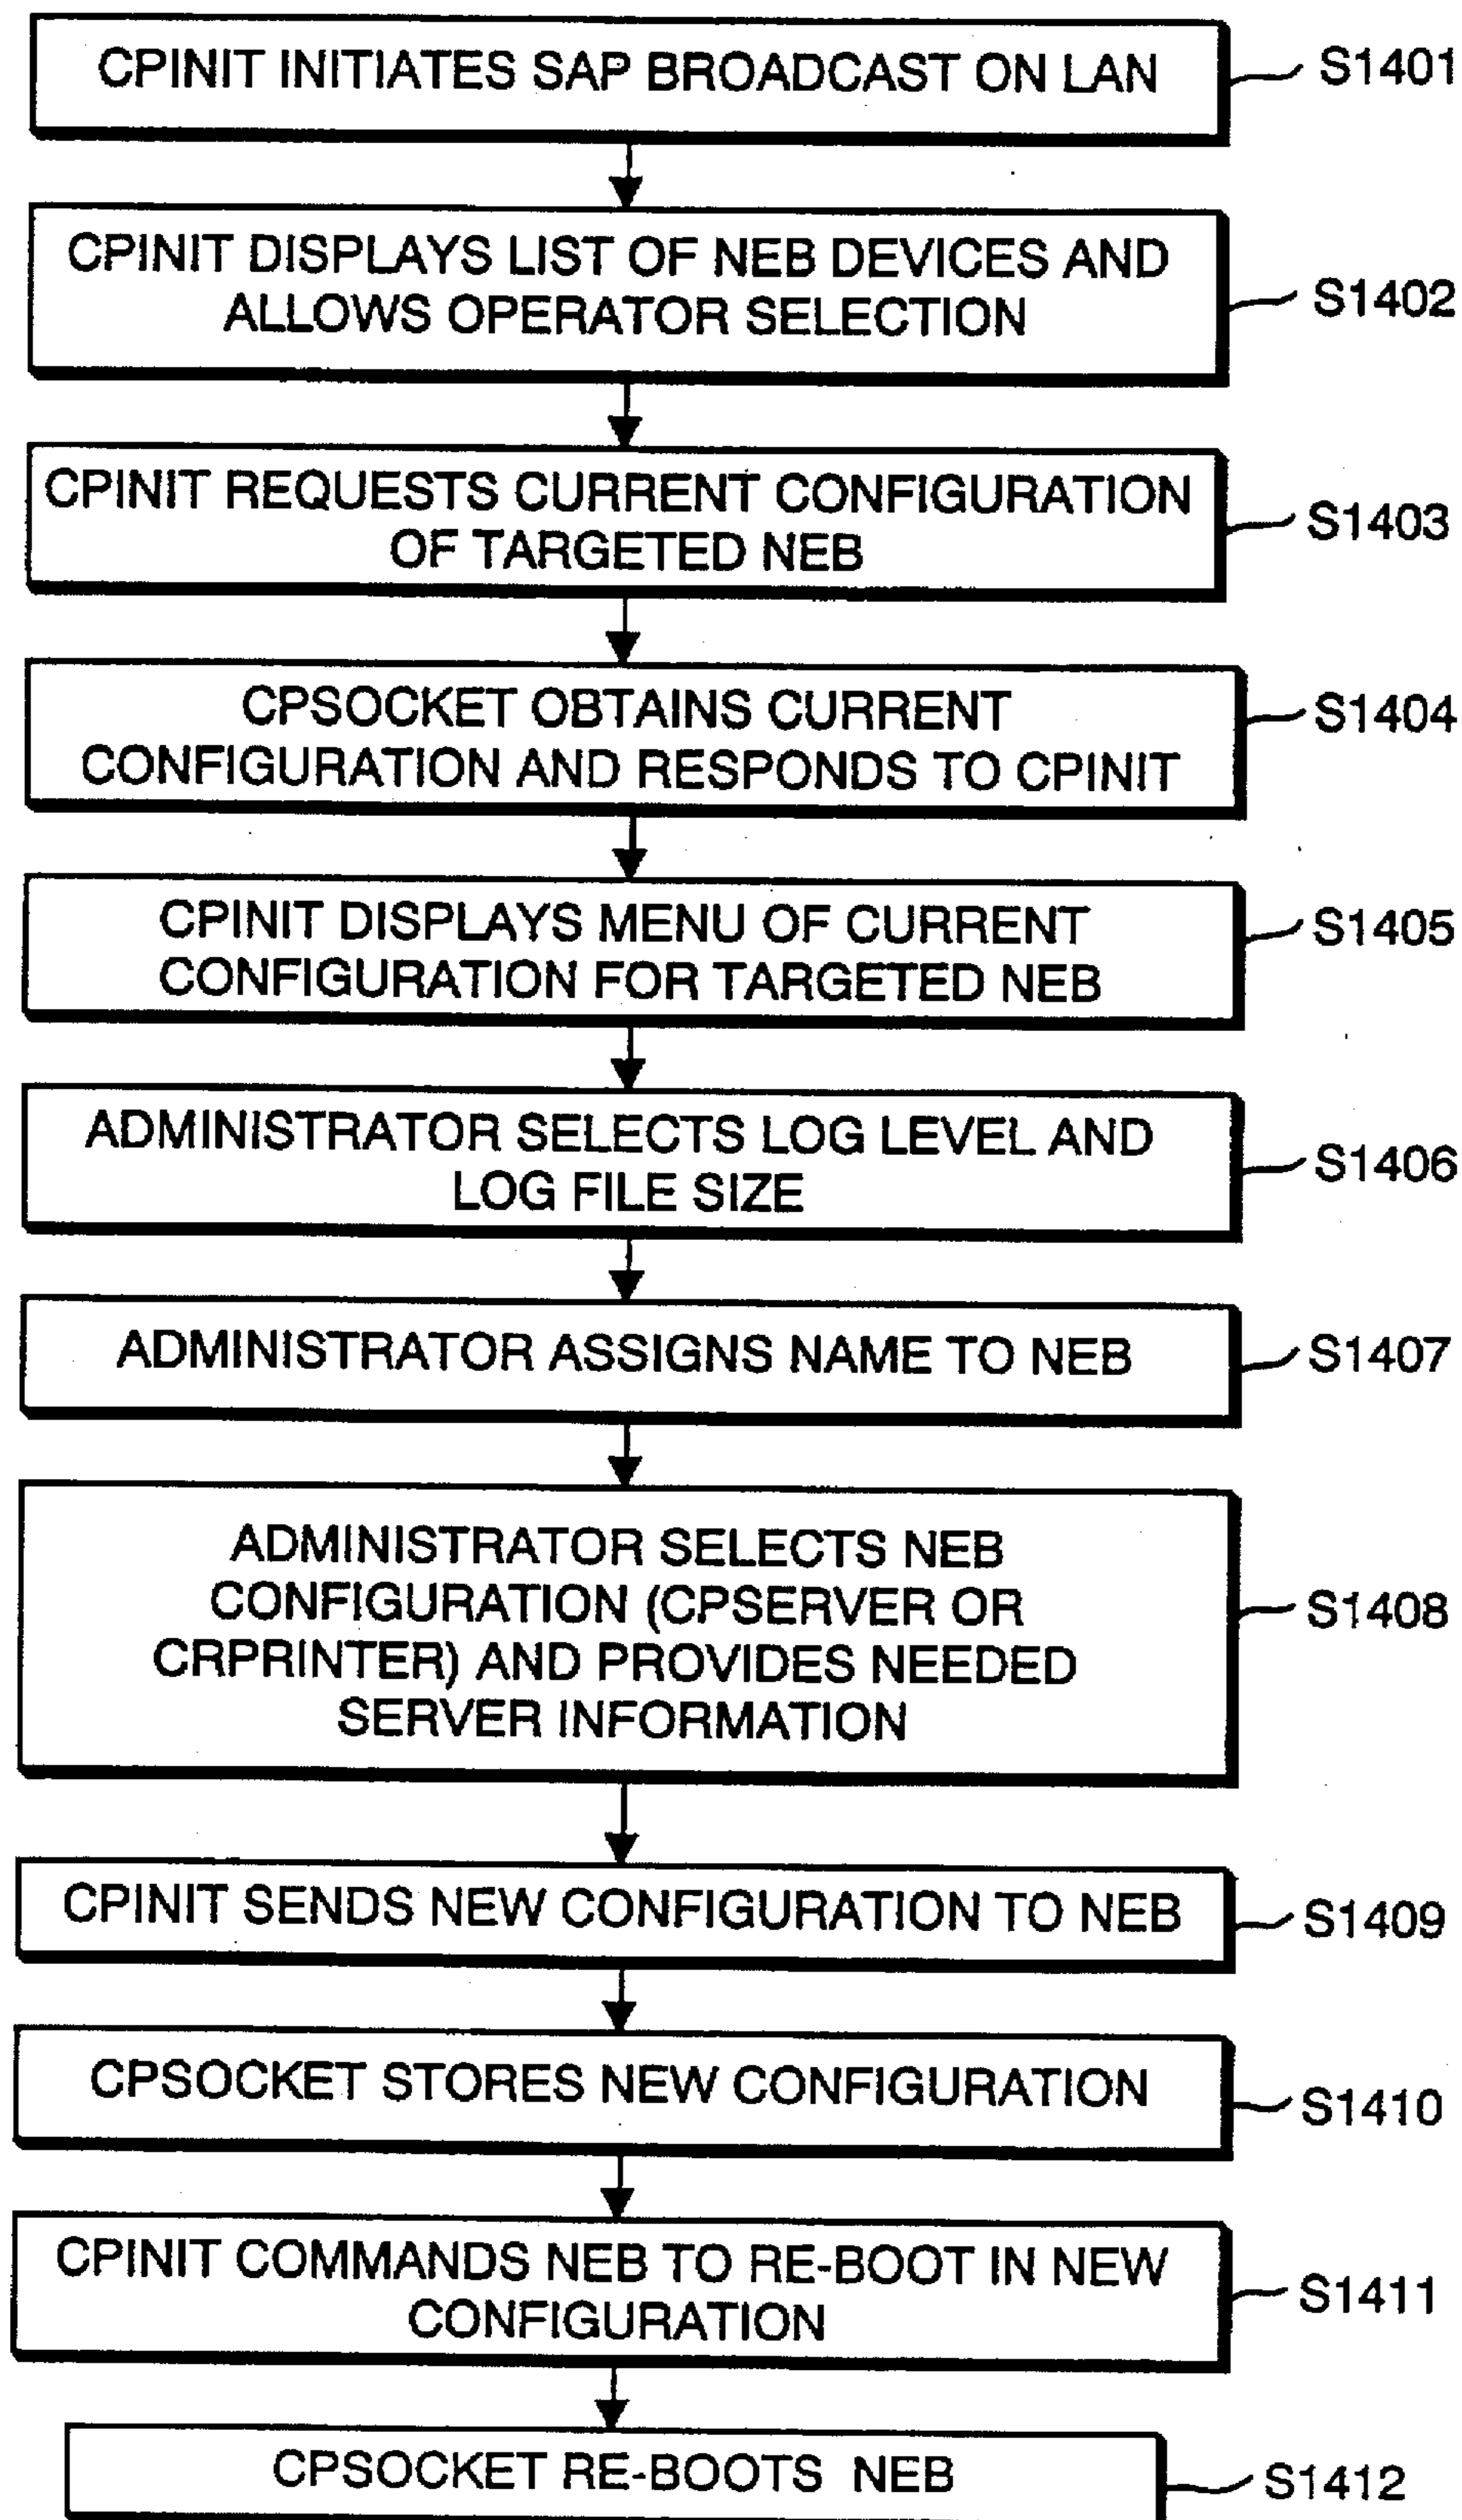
CPINIT INITIATES SAP BROADCAST ON LAN
S1401

CPINIT DISPLAYS LIST OF NEB DEVICES AND ALLOWS OPERATOR SELECTION
S1402

CPINIT REQUESTS CURRENT CONFIGURATION OF TARGETED NEB
S1403

CPSOCKET OBTAINS CURRENT CONFIGURATION AND RESPONDS TO CPINIT
S1404

CPINIT DISPLAYS MENU OF CURRENT CONFIGURATION FOR TARGETED NEB
S1405

ADMINISTRATOR SELECTS LOG LEVEL AND LOG FILE SIZE
S1406

ADMINISTRATOR ASSIGNS NAME TO NEB
S1407

ADMINISTRATOR SELECTS NEB CONFIGURATION (CPSERVER OR CRPRINTER) AND PROVIDES NEEDED SERVER INFORMATION
S1408

CPINIT SENDS NEW CONFIGURATION TO NEB
S1409

CPSOCKET STORES NEW CONFIGURATION
S1410

CPINIT COMMANDS NEB TO RE-BOOT IN NEW CONFIGURATION
S1411

CPSOCKET RE-BOOTS NEB
S1412